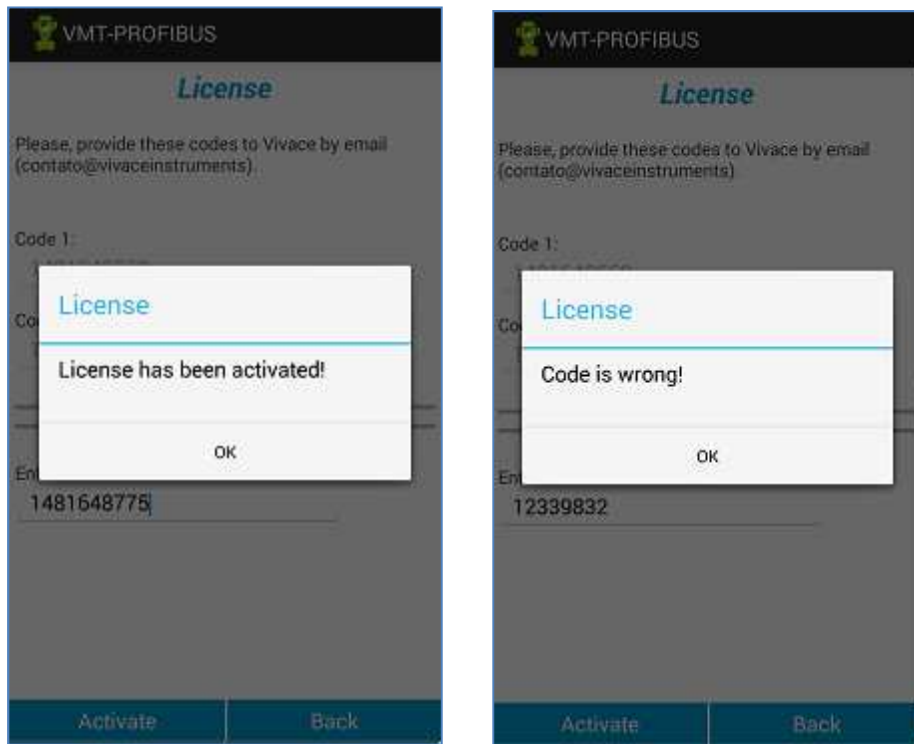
VMT-PROFIBUS

License

Please, provide these codes to Vivace by email (contato@vivaceinstruments).

Code 1:

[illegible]

Co

License

License has been activated!

OK

En

1481648775

Activate

Back

VMT-PROFIBUS

License

Please, provide these codes to Vivace by email (contato@vivaceinstruments).

Code 1:

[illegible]

Co

License

Code is wrong!

OK

En

12339832

Activate

Back